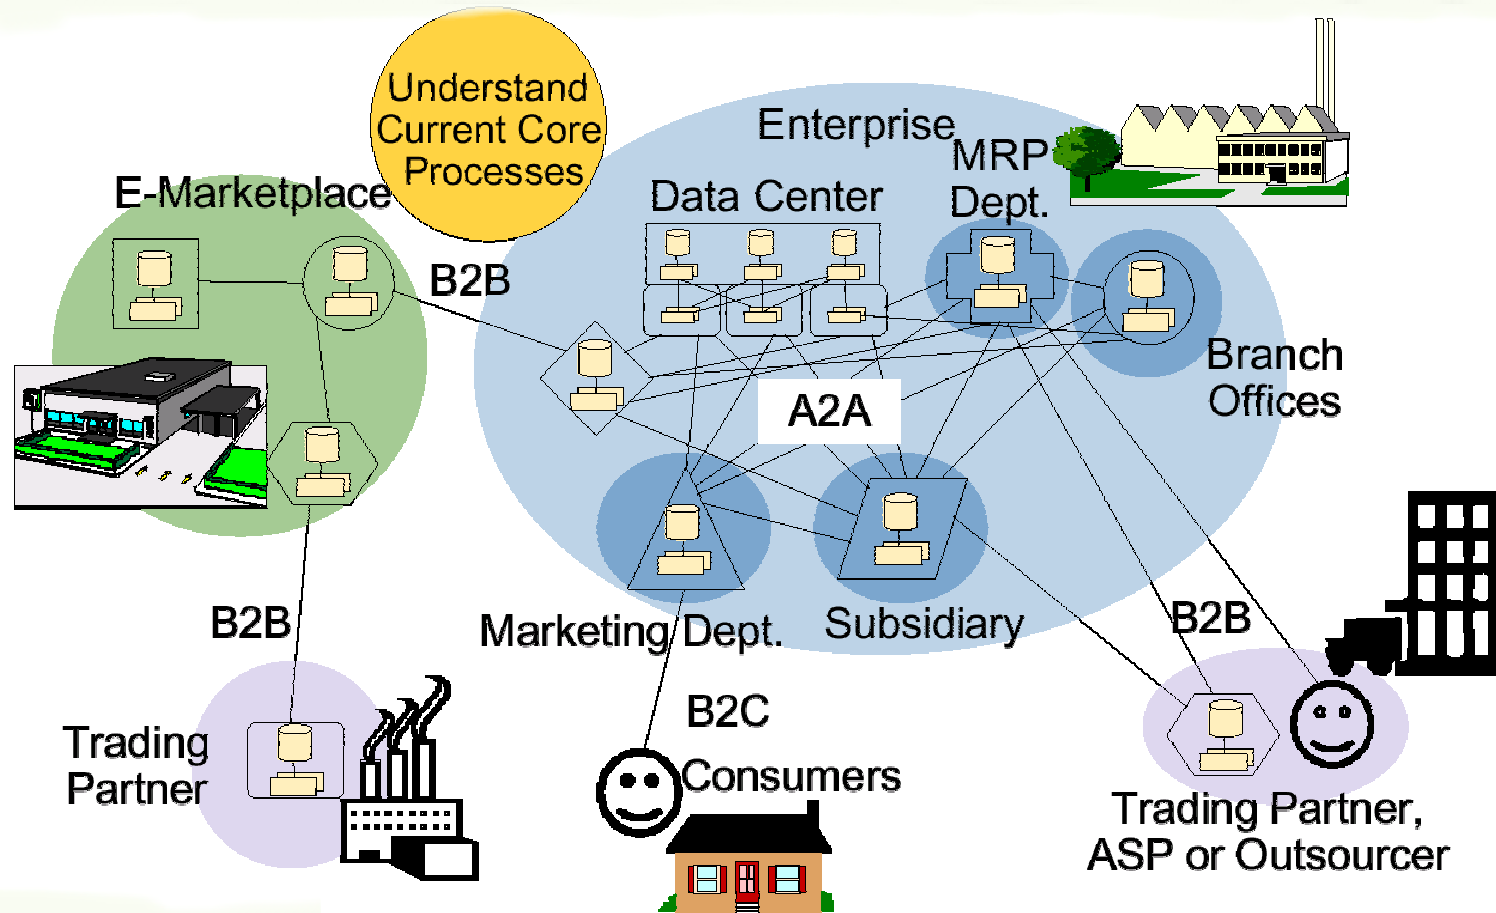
Understand Current Core Processes

Enterprise

MRP Dept.

Data Center

E-Marketplace

B2B

Branch Offices

A2A

B2B

Marketing Dept.

Subsidiary

B2B

B2C

Trading Partner

Consumers

Trading Partner, ASP or Outsourcer